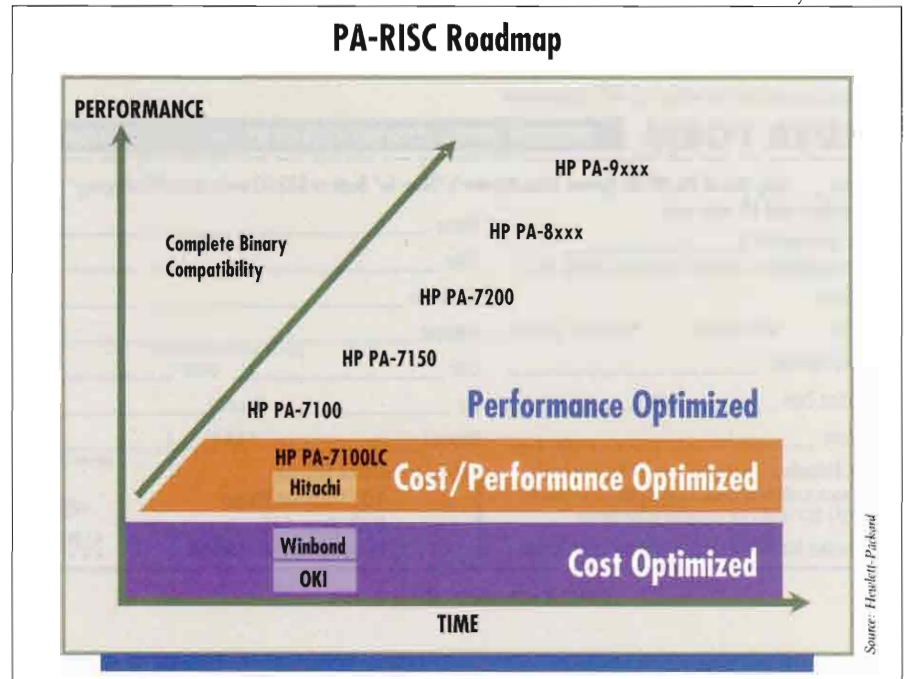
PA-RISC Roadmap

PERFORMANCE

Complete Binary Compatibility

HP PA-9xxx

HP PA-8xxx

HP PA-7200

HP PA-7150

HP PA-7100

Performance Optimized

HP PA-7100LC

Hitachi

Cost/Performance Optimized

Winbond

OKI

Cost Optimized

TIME

Source: Hewlett-Packard